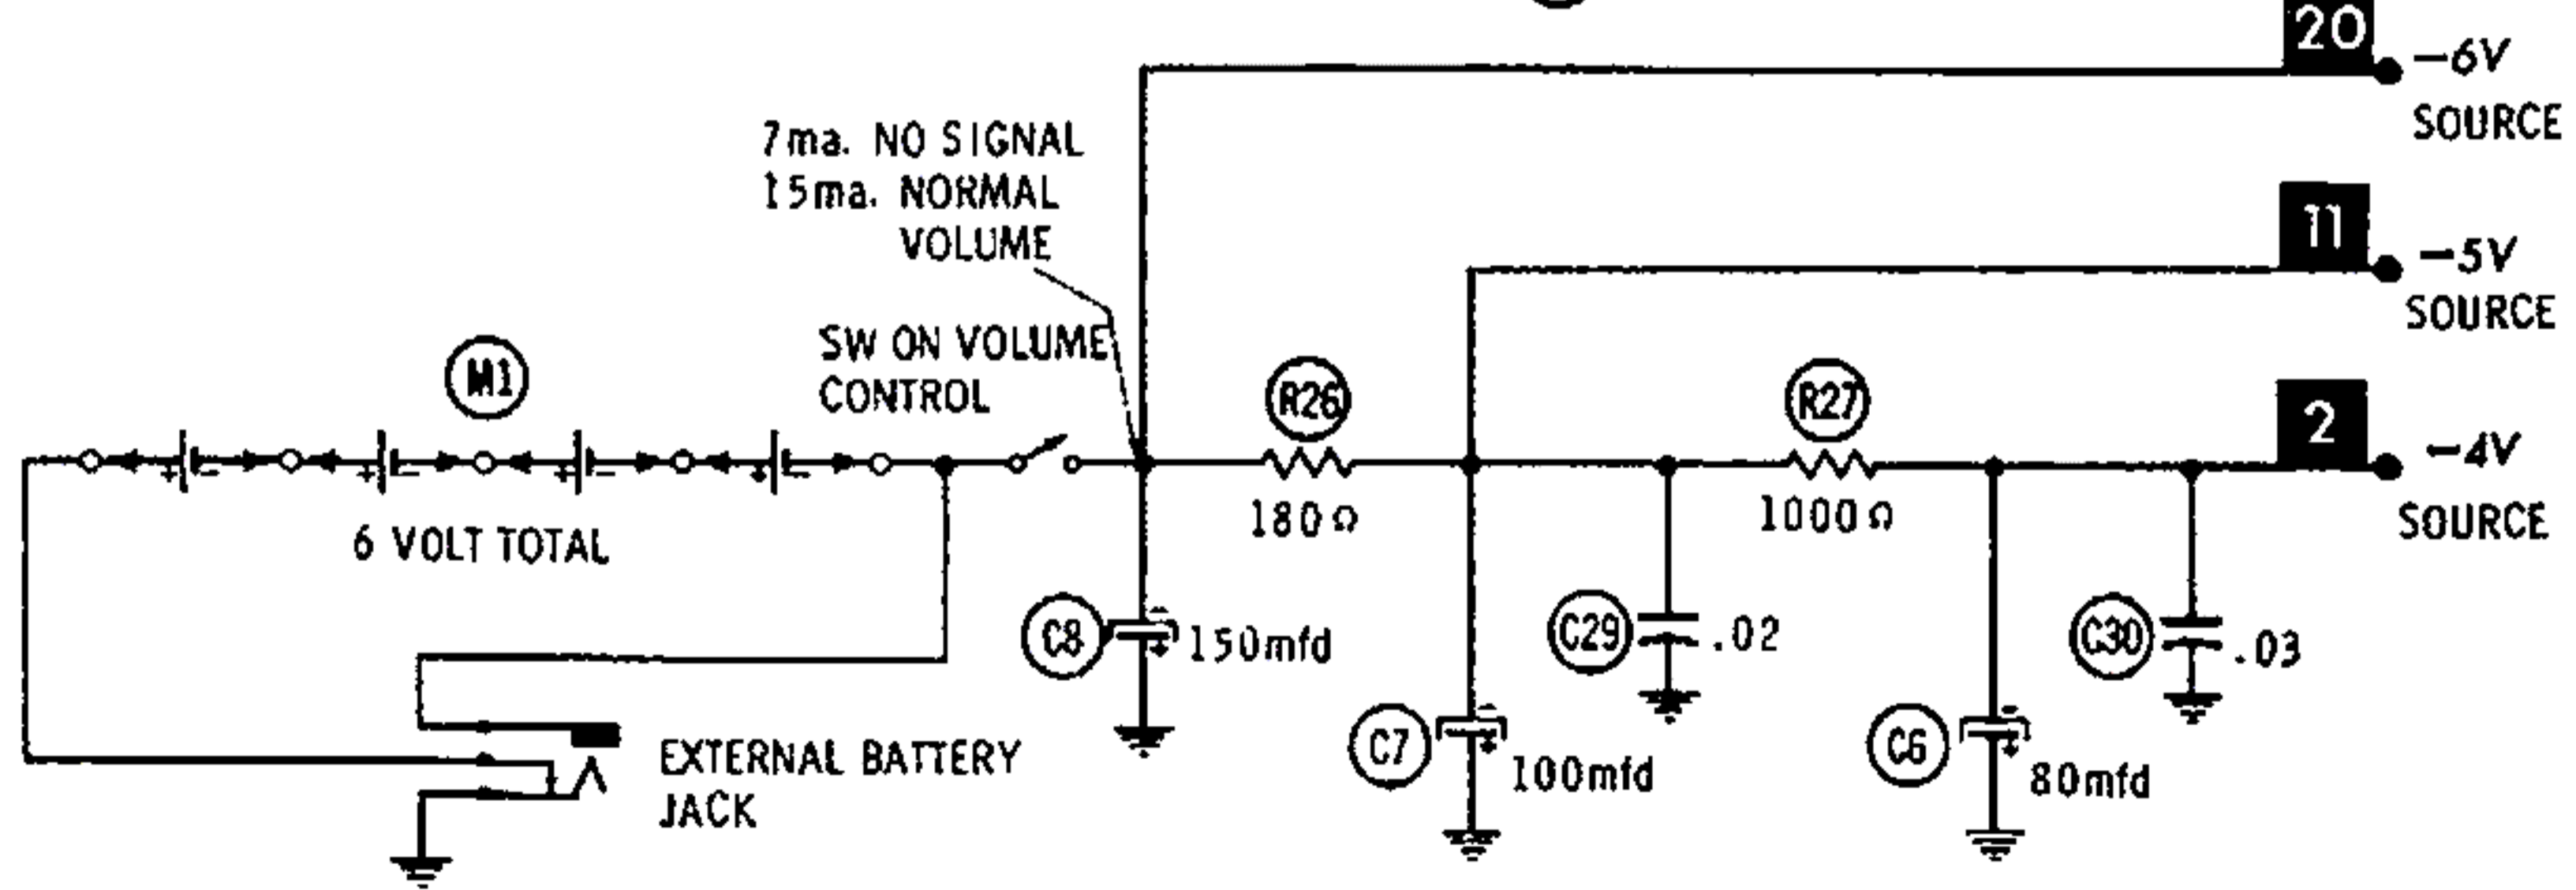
20 −6V SOURCE

7ma. NO SIGNAL
15ma. NORMAL VOLUME

11 −5V SOURCE

SW ON VOLUME CONTROL

M1

R26

R27

2 −4V SOURCE

6 VOLT TOTAL

180 Ω

1000 Ω

C8 150mfd

C29 .02

C30 .03

C7 100mfd

C6 80mfd

EXTERNAL BATTERY JACK